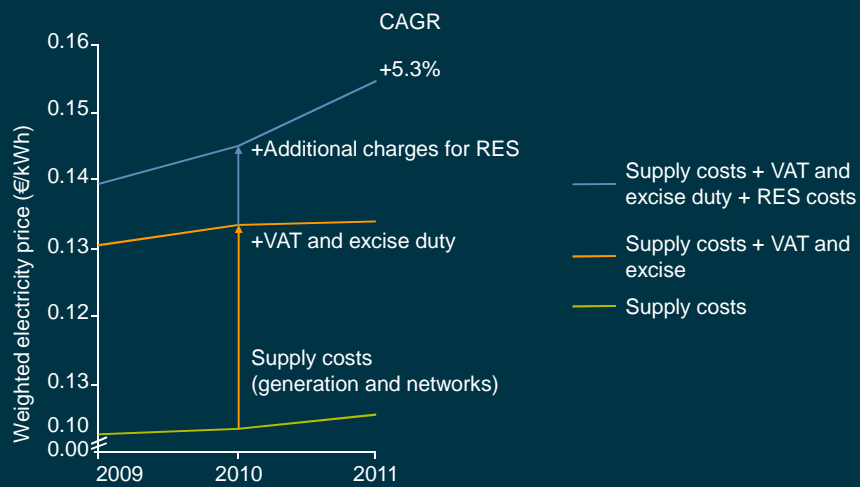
CAGR

0.16
0.15
0.14
0.13
0.12
0.13
0.10
0.00

Weighted electricity price (€/kWh)

+5.3%

+Additional charges for RES

+VAT and excise duty

Supply costs (generation and networks)

2009
2010
2011

Supply costs + VAT and excise duty + RES costs

Supply costs + VAT and excise

Supply costs